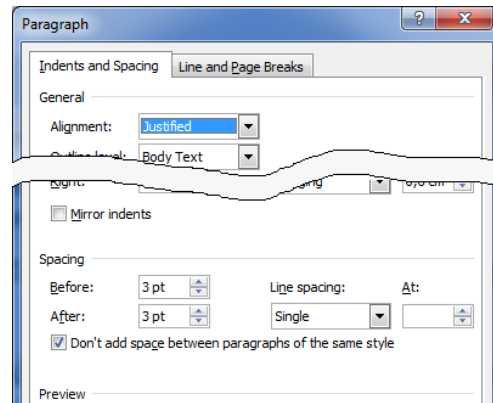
Paragraph

Indents and Spacing | Line and Page Breaks

General

Alignment: Justified

Outline level: Body Text

Right: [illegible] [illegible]ing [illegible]

Mirror indents

Spacing

Before: 3 pt

After: 3 pt

Line spacing: Single

At:

Don't add space between paragraphs of the same style

Preview